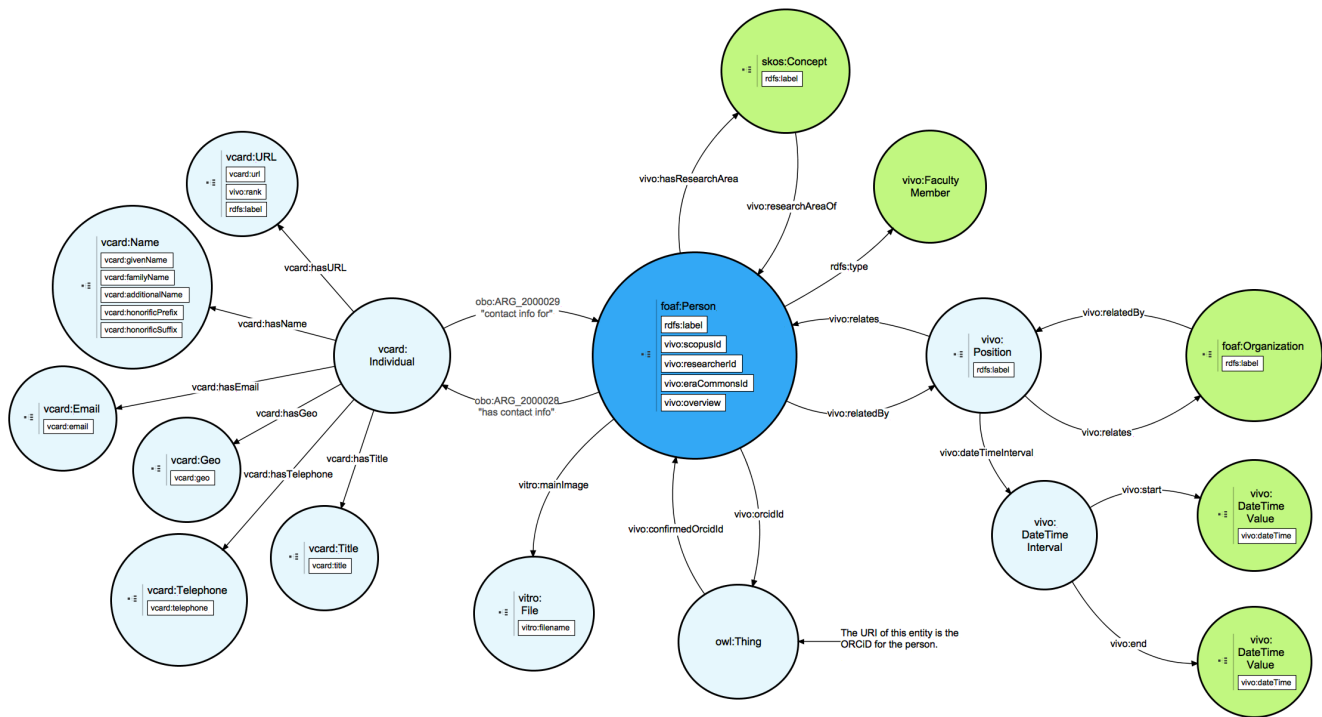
skos:Concept
rdfs:label

vivo:hasResearchArea

vivo:researchAreaOf

vivo:Faculty Member

rdfs:type

vcard:URL
vcard:url
vivo:rank
rdfs:label

vcard:hasURL

vcard:Name
vcard:givenName
vcard:familyName
vcard:additionalName
vcard:honorificPrefix
vcard:honorificSuffix

vcard:hasName

obo:ARG_2000029 "contact info for"

vcard: Individual

foaf:Person
rdfs:label
vivo:scopusId
vivo:researcherId
vivo:eraCommonsId
vivo:overview

vivo:relates

vivo:relatedBy

vivo: Position
rdfs:label

foaf:Organization
rdfs:label

vivo:relatedBy

vivo:relates

vcard:hasEmail

vcard:Email
vcard:email

obo:ARG_2000028 "has contact info"

vcard:hasGeo

vcard:Geo
vcard:geo

vcard:hasTitle

vcard:hasTelephone

vitro:mainImage

vivo:orcidId

vivo:dateTimeInterval

vivo:confirmedOrcidId

vivo: DateTime Interval

vivo:start

vivo: DateTime Value
vivo:dateTime

vcard:Title
vcard:title

vcard:Telephone
vcard:telephone

vitro: File
vitro:filename

owl:Thing

The URI of this entity is the ORCiD for the person.

vivo:end

vivo: DateTime Value
vivo:dateTime